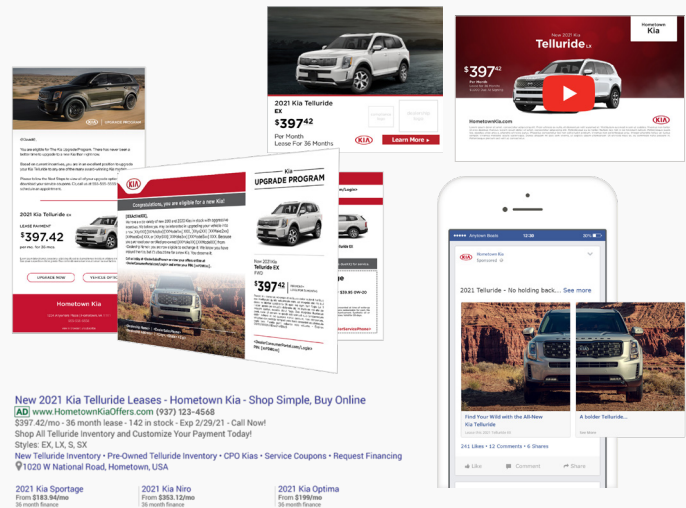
2021 Kia Telluride EX
$397.42
Per Month
Lease For 36 Months
KIA
Learn More »

New 2021 Kia
Telluride LX
Hometown Kia
$397.42
HometownKia.com
KIA

UPGRADE PROGRAM
2021 Kia Telluride
LEASE PAYMENT
$397.42
UPGRADE NOW
VEHICLE OFFERS
Hometown Kia

KIA
Kia
UPGRADE PROGRAM
Congratulations, you are eligible for a new Kia!
New 2021 Kia
Telluride EX
$397.42

Anytown Radio 12:30 30%
Hometown Kia
Sponsored
2021 Telluride - No holding back... See more
Find Your Wild with the All-New Kia Telluride
A bolder Telluride...
See More
241 Likes | 12 Comments • 6 Shares
Like Comment Share

New 2021 Kia Telluride Leases - Hometown Kia - Shop Simple, Buy Online
AD www.HometownKiaOffers.com (937) 123-4568
$397.42/mo - 36 month lease - 142 in stock - Exp 2/29/21 - Call Now!
Shop All Telluride Inventory and Customize Your Payment Today!
Styles: EX, LX, S, SX
New Telluride Inventory • Pre-Owned Telluride Inventory • CPO Kias • Service Coupons • Request Financing
1020 W National Road, Hometown, USA

2021 Kia Sportage
From $183.94/mo
36 month finance
2021 Kia Niro
From $353.12/mo
36 month finance
2021 Kia Optima
From $199/mo
36 month finance